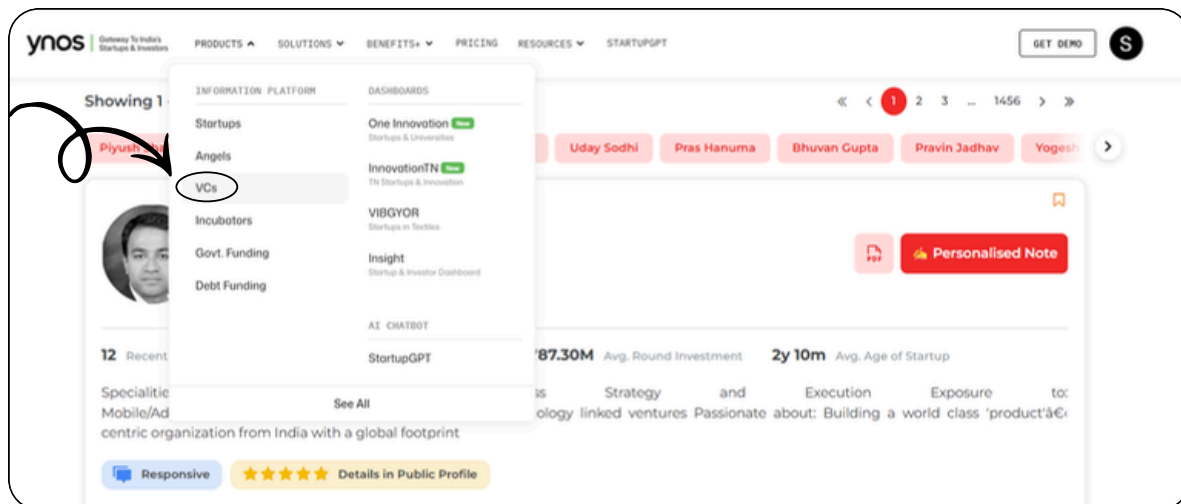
ynos Gateway To India's Startups & Investors PRODUCTS SOLUTIONS BENEFITS+ PRICING RESOURCES STARTUPGPT GET DEMO S

INFORMATION PLATFORM
Startups
Angels
VCs
Incubators
Govt. Funding
Debt Funding

DASHBOARDS
One Innovation New
Startups & Universities
InnovationTN New
TN Startups & Innovation
VIBGYOR
Startups in Textiles
Insight
Startup & Investor Dashboard

AI CHATBOT
StartupGPT

See All

Showing 1

« ‹ 1 2 3 ... 1456 › »

Piyush Uday Sodhi Pras Hanuma Bhuvan Gupta Pravin Jadhav Yogesh

Personalised Note

12 Recent 787.30M Avg. Round Investment 2y 10m Avg. Age of Startup

Specialitie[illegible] s Strategy and Execution Exposure to: Mobile/Ad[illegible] ology linked ventures Passionate about: Building a world class 'product'â€ centric organization from India with a global footprint

Responsive Details in Public Profile